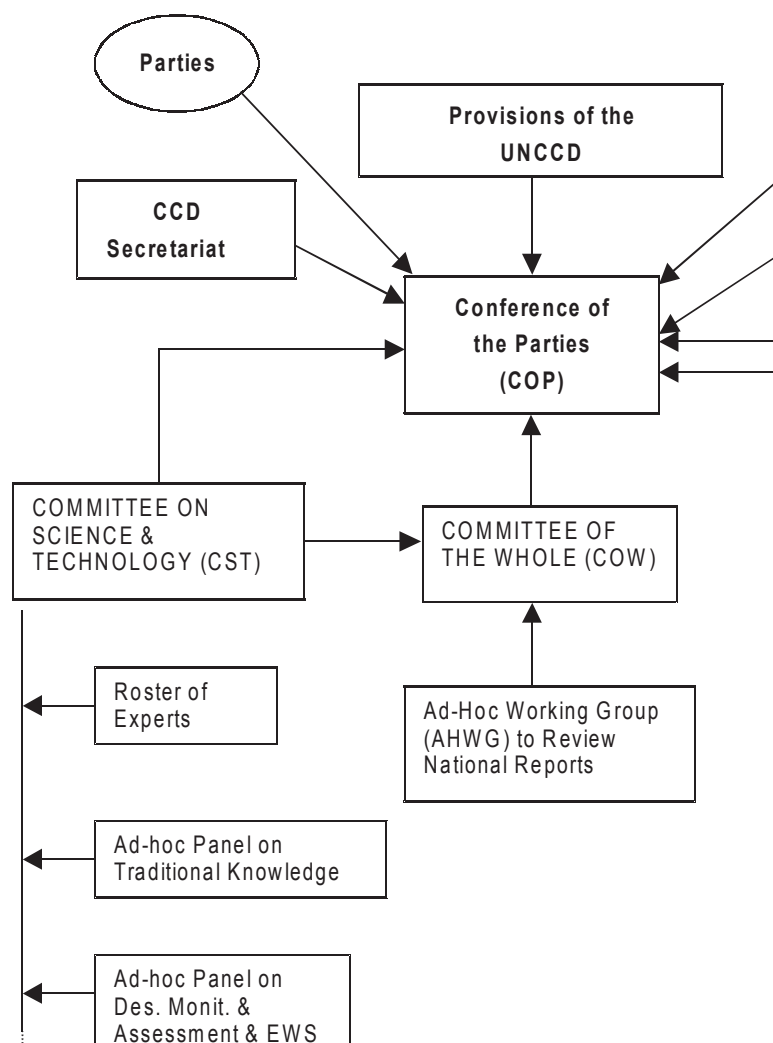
Parties

Provisions of the UNCCD

CCD Secretariat

Conference of the Parties (COP)

COMMITTEE ON SCIENCE & TECHNOLOGY (CST)

COMMITTEE OF THE WHOLE (COW)

Roster of Experts

Ad-Hoc Working Group (AHWG) to Review National Reports

Ad-hoc Panel on Traditional Knowledge

Ad-hoc Panel on Des. Monit. & Assessment & EWS